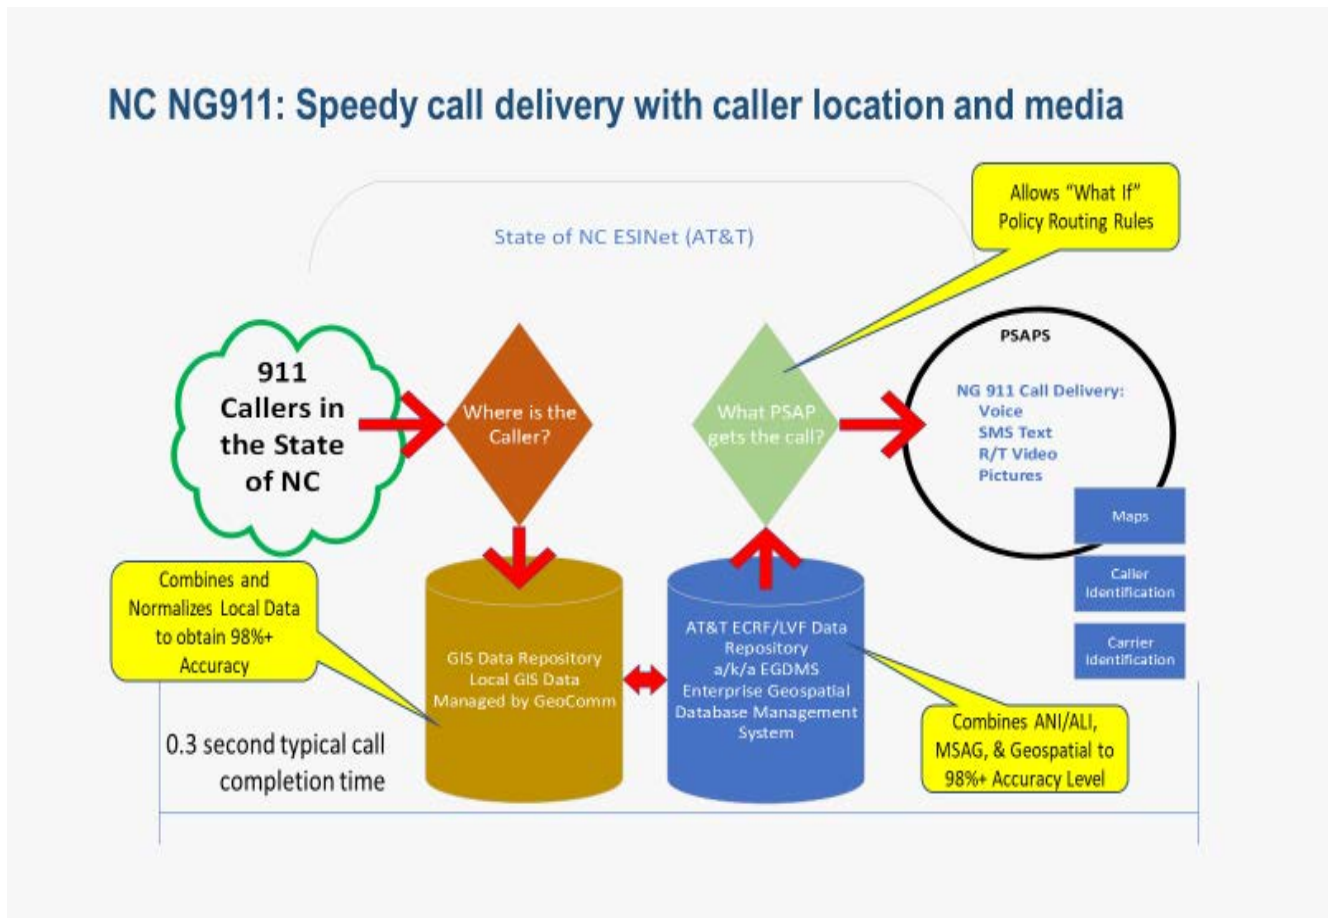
NC NG911: Speedy call delivery with caller location and media

State of NC ESINet (AT&T)

Allows "What If" Policy Routing Rules

911 Callers in the State of NC

Where is the Caller?

What PSAP gets the call?

PSAPS

NG 911 Call Delivery:
Voice
SMS Text
R/T Video
Pictures

Maps

Caller Identification

Carrier Identification

Combines and Normalizes Local Data to obtain 98%+ Accuracy

GIS Data Repository Local GIS Data Managed by GeoComm

AT&T ECRF/LVF Data Repository a/k/a EGDMS Enterprise Geospatial Database Management System

Combines ANI/ALI, MSAG, & Geospatial to 98%+ Accuracy Level

0.3 second typical call completion time